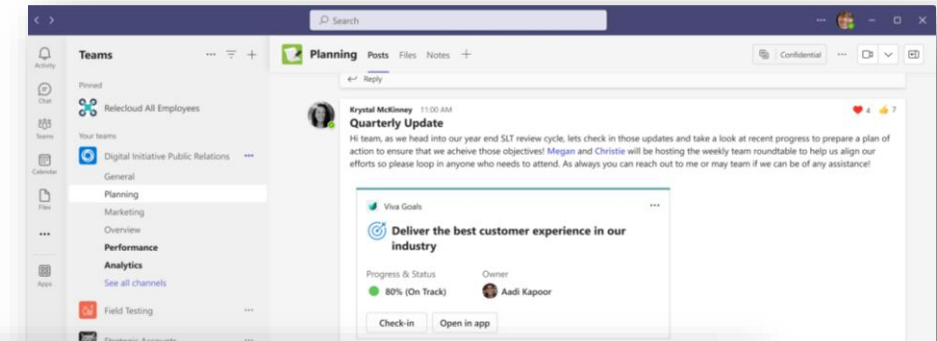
Search

Activity
Chat
Teams
Calendar
Files
...
Apps

Teams

Pinned
Relecloud All Employees
Your teams
Digital Initiative Public Relations
General
Planning
Marketing
Overview
Performance
Analytics
See all channels
Field Testing
Strategic Accounts

Planning Posts Files Notes +

Confidential

Reply

Krystal McKinney 11:00 AM
4 7
Quarterly Update
Hi team, as we head into our year end SLT review cycle, lets check in those updates and take a look at recent progress to prepare a plan of action to ensure that we acheive those objectives! Megan and Christie will be hosting the weekly team roundtable to help us align our efforts so please loop in anyone who needs to attend. As always you can reach out to me or may team if we can be of any assistance!

Viva Goals
Deliver the best customer experience in our industry
Progress & Status
80% (On Track)
Owner
Aadi Kapoor
Check-in
Open in app